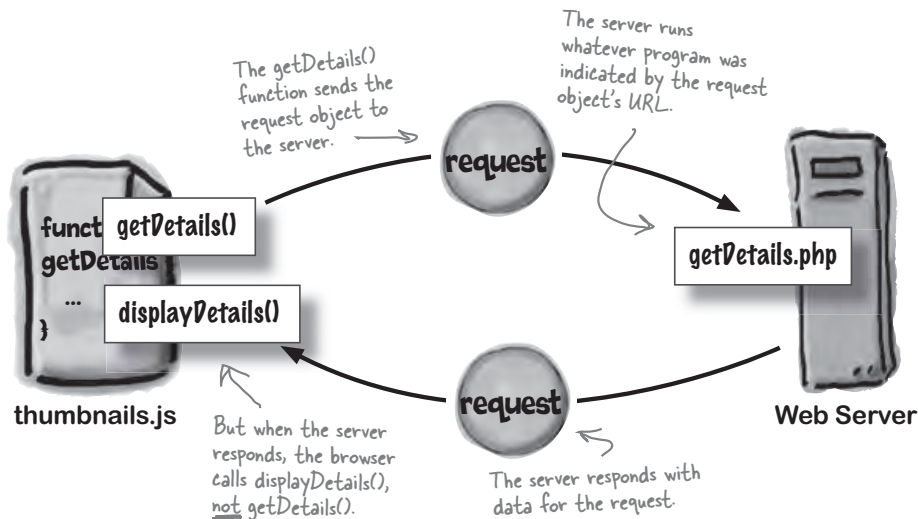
The getDetails() function sends the request object to the server.

The server runs whatever program was indicated by the request object's URL.

funct
getDetails
...
}

getDetails()

displayDetails()

request

getDetails.php

request

thumbnails.js

Web Server

But when the server responds, the browser calls displayDetails(), not getDetails().

The server responds with data for the request.